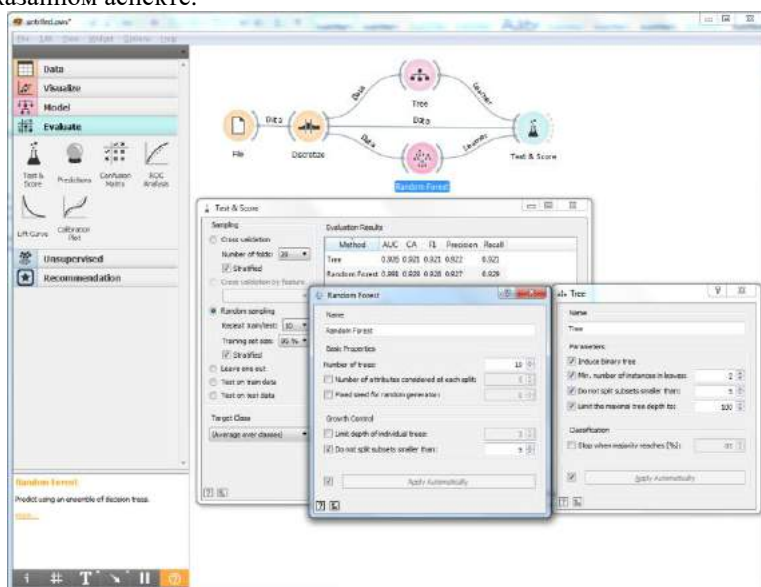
казанном аспекте.

untitled.ows*

Data
Visualize
Model
Evaluate
Test & Score
Predictions
Confusion Matrix
ROC Analysis
Lift Curve
Calibration Plot
Unsupervised
Recommendation

Random Forest
Predict using an ensemble of decision trees.
more...

File
Data
Discretize
Data
Tree
Data
Learner
Data
Learner
Test & Score
Random Forest

Test & Score
Sampling
Cross validation
Number of folds: 20
Stratified
Cross validation by feature
Random sampling
Repeat train/test: 10
Training set size: 95 %
Stratified
Leave one out
Test on train data
Test on test data
Target Class
(Average over classes)

Evaluation Results

| Method | AUC | CA | F1 | Precision | Recall |
|---|---|---|---|---|---|
| Tree | 0.905 | 0.921 | 0.921 | 0.922 | 0.921 |
| Random Forest | 0.985 | 0.928 | 0.928 | 0.927 | 0.928 |

Random Forest
Name
Random Forest
Basic Properties
Number of trees: 10
Number of attributes considered at each split: 5
Fixed seed for random generator: 0
Growth Control
Limit depth of individual trees: 3
Do not split subsets smaller than: 5
Apply Automatically

Tree
Name
Tree
Parameters
Induce binary tree
Min. number of instances in leaves: 2
Do not split subsets smaller than: 5
Limit the maximal tree depth to: 100
Classification
Stop when majority reaches [%]: 95
Apply Automatically